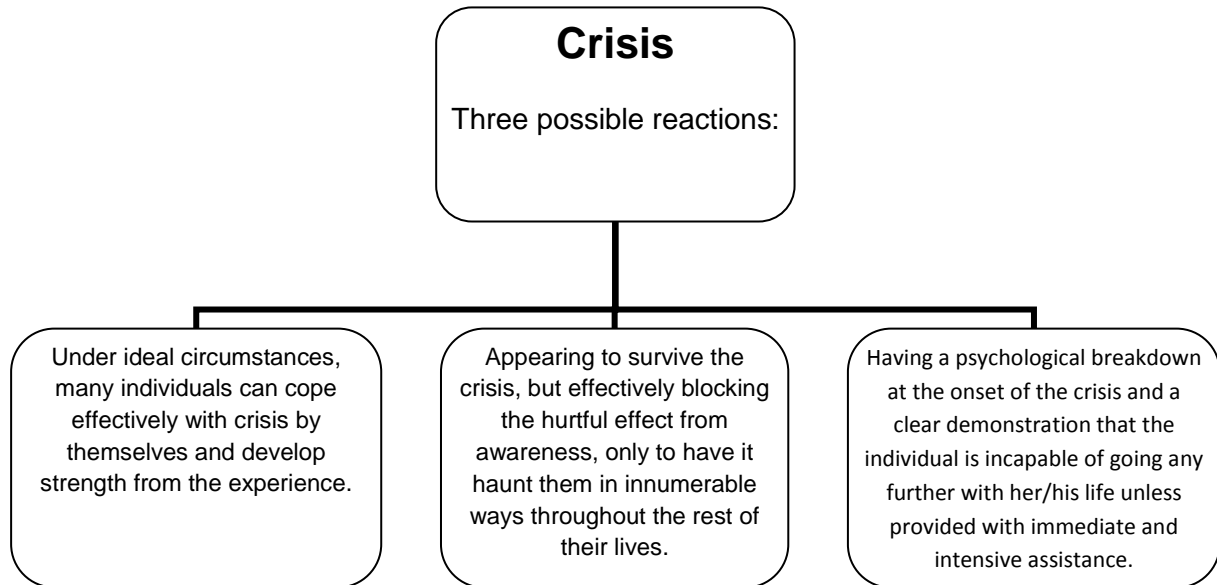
Crisis

Three possible reactions:

Under ideal circumstances, many individuals can cope effectively with crisis by themselves and develop strength from the experience.

Appearing to survive the crisis, but effectively blocking the hurtful effect from awareness, only to have it haunt them in innumerable ways throughout the rest of their lives.

Having a psychological breakdown at the onset of the crisis and a clear demonstration that the individual is incapable of going any further with her/his life unless provided with immediate and intensive assistance.